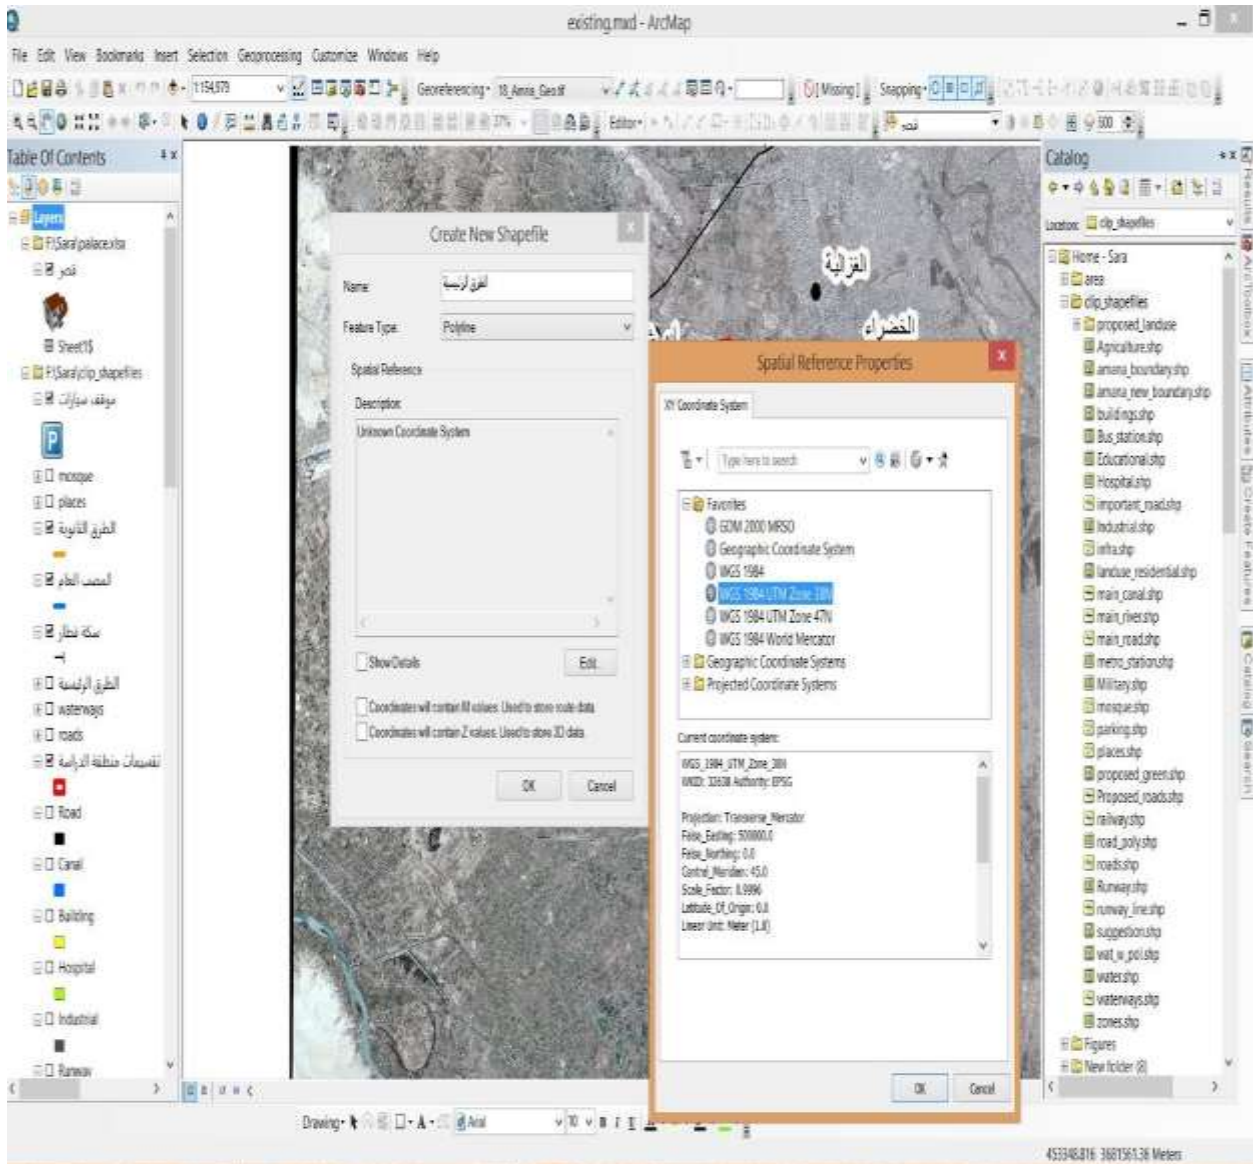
existing.mxd - ArcMap

File Edit View Bookmarks Insert Selection Geoprocessing Customize Windows Help

1:154,979

Georeferencing· 18_Amra_Geotif

Missing

Snapping·

Editor·

قصر

500

Table Of Contents

Layers

F:\Sara\palace.xlsx

قصر

Sheet1$

F:\Sara\clip_shapefiles

موقف سيارات

P

mosque

places

الطرق الثانوية

المصول

سكة قطار

الطرق الرئيسية

waterways

roads

تقسيمات منطقة الدراسة

Road

Canal

Building

Hospital

Industrial

Runway

Create New Shapefile

Name: الطرق الرئيسية

Feature Type: Polyline

Spatial Reference

Description:

Unknown Coordinate System

Show Details

Edit...

Coordinates will contain M values. Used to store route data.

Coordinates will contain Z values. Used to store 3D data.

OK

Cancel

الغزالية

الخضراء

Spatial Reference Properties

XY Coordinate System

Type here to search

Favorites

GDM 2000 MRSO

Geographic Coordinate System

WGS 1984

WGS 1984 UTM Zone 38N

WGS 1984 UTM Zone 47N

WGS 1984 World Mercator

Geographic Coordinate Systems

Projected Coordinate Systems

Current coordinate system:

WGS_1984_UTM_Zone_38N
WKID: 32638 Authority: EPSG

Projection: Transverse_Mercator
False_Easting: 500000.0
False_Northing: 0.0
Central_Meridian: 45.0
Scale_Factor: 0.9996
Latitude_Of_Origin: 0.0
Linear Unit: Meter (1.0)

OK

Cancel

Catalog

Location: clip_shapefiles

Home - Sara

area

clip_shapefiles

proposed_landuse

Agriculture.shp

amana_boundary.shp

amana_new_boundary.shp

buildings.shp

Bus_station.shp

Educational.shp

Hospital.shp

important_road.shp

Industrial.shp

infra.shp

landuse_residential.shp

main_canal.shp

main_river.shp

main_road.shp

metro_station.shp

Military.shp

mosque.shp

parking.shp

places.shp

proposed_green.shp

Proposed_roads.shp

railway.shp

road_poly.shp

roads.shp

Runway.shp

runway_line.shp

suggestion.shp

wall_w_pol.shp

water.shp

waterways.shp

zones.shp

Figures

New folder (8)

Results

ArcToolbox

Attributes

Create Features

Catalog

Search

Drawing·

Arial

10

453348.816 3681561.36 Meters